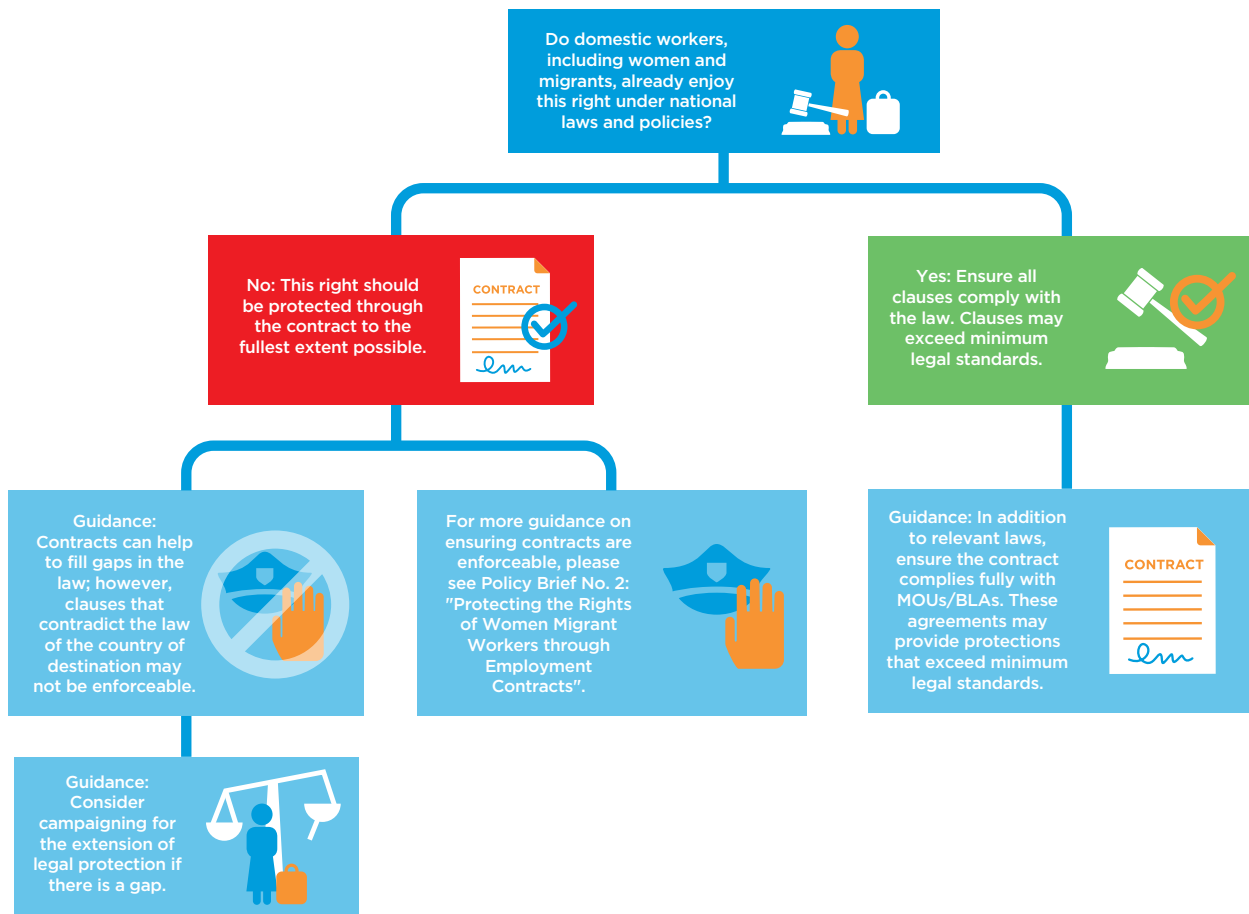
Do domestic workers, including women and migrants, already enjoy this right under national laws and policies?

No: This right should be protected through the contract to the fullest extent possible.

CONTRACT

Yes: Ensure all clauses comply with the law. Clauses may exceed minimum legal standards.

Guidance: Contracts can help to fill gaps in the law; however, clauses that contradict the law of the country of destination may not be enforceable.

For more guidance on ensuring contracts are enforceable, please see Policy Brief No. 2: "Protecting the Rights of Women Migrant Workers through Employment Contracts".

Guidance: In addition to relevant laws, ensure the contract complies fully with MOUs/BLAs. These agreements may provide protections that exceed minimum legal standards.

CONTRACT

Guidance: Consider campaigning for the extension of legal protection if there is a gap.